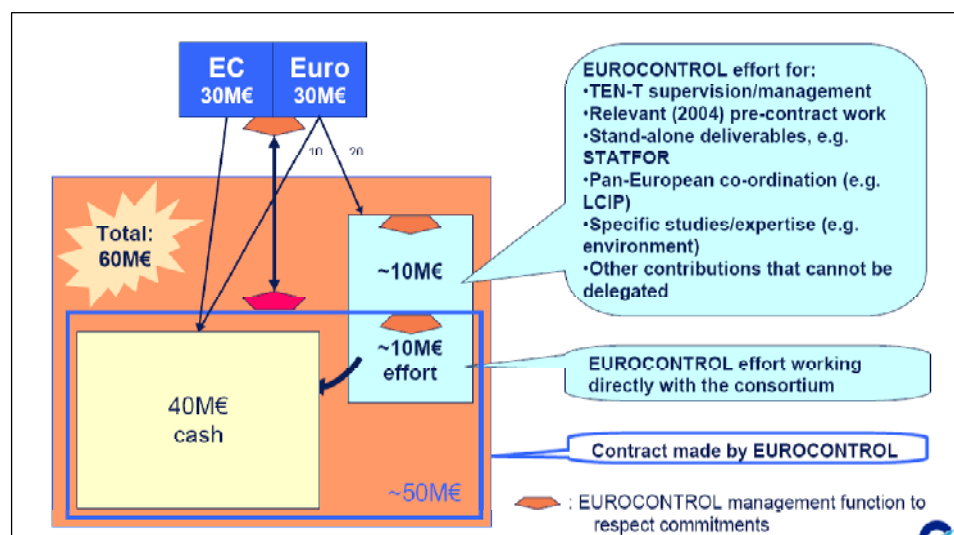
EC
30M€

Euro
30M€

10

20

Total:
60M€

~10M€

~10M€
effort

40M€
cash

~50M€

EUROCONTROL effort for:
•TEN-T supervision/management
•Relevant (2004) pre-contract work
•Stand-alone deliverables, e.g. STATFOR
•Pan-European co-ordination (e.g. LCIP)
•Specific studies/expertise (e.g. environment)
•Other contributions that cannot be delegated

EUROCONTROL effort working directly with the consortium

Contract made by EUROCONTROL

: EUROCONTROL management function to respect commitments